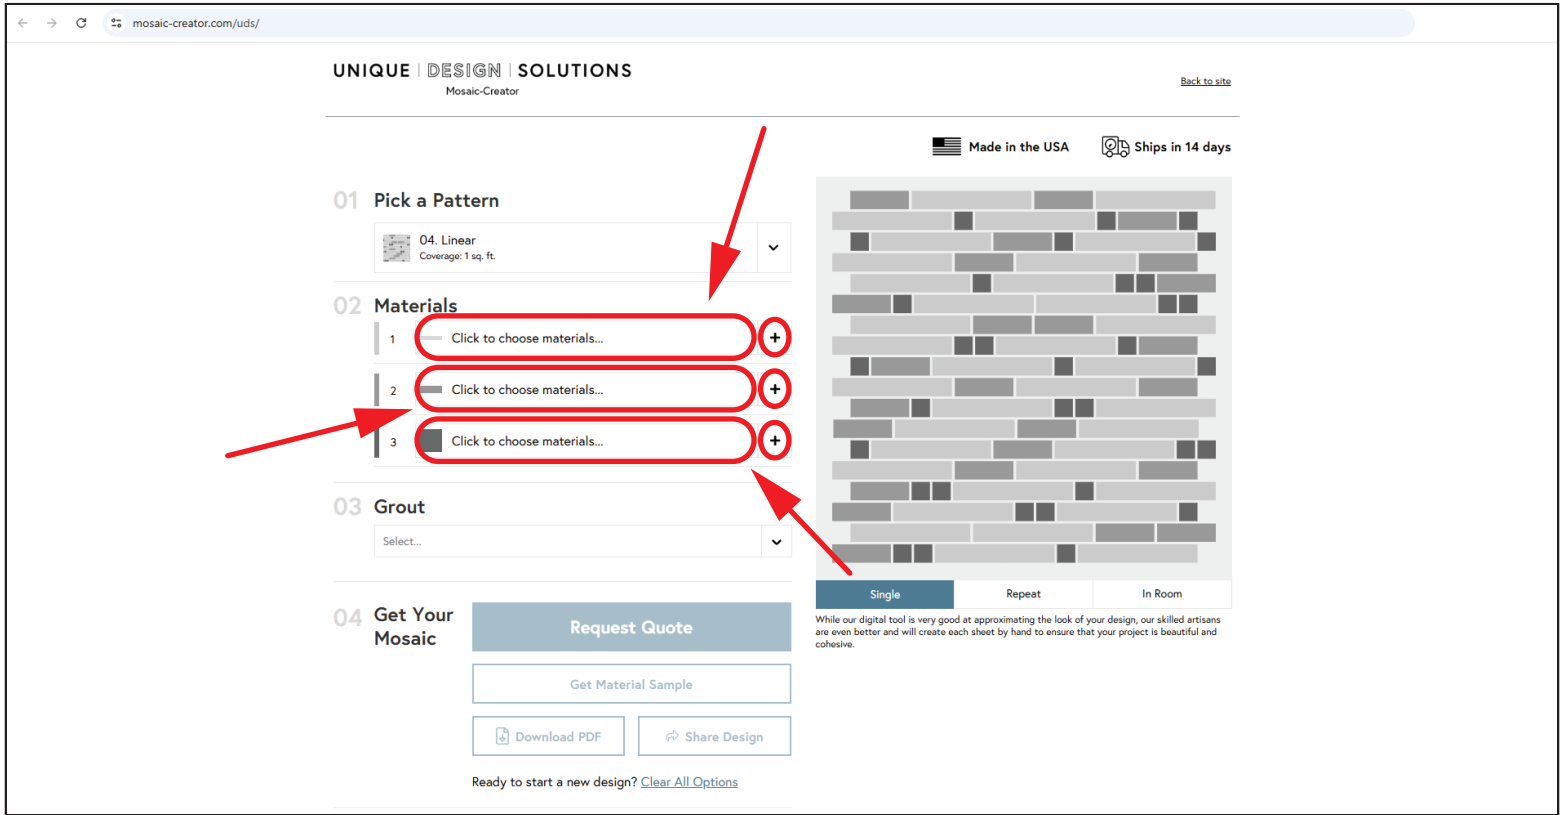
mosaic-creator.com/uds/

UNIQUE | DESIGN | SOLUTIONS
Mosaic-Creator

Back to site

Made in the USA
Ships in 14 days

01 Pick a Pattern

04. Linear
Coverage: 1 sq. ft.

02 Materials

1 Click to choose materials...
2 Click to choose materials...
3 Click to choose materials...

03 Grout

Select...

04 Get Your Mosaic

Request Quote

Get Material Sample

Download PDF

Share Design

Ready to start a new design? Clear All Options

Single
Repeat
In Room

While our digital tool is very good at approximating the look of your design, our skilled artisans are even better and will create each sheet by hand to ensure that your project is beautiful and cohesive.